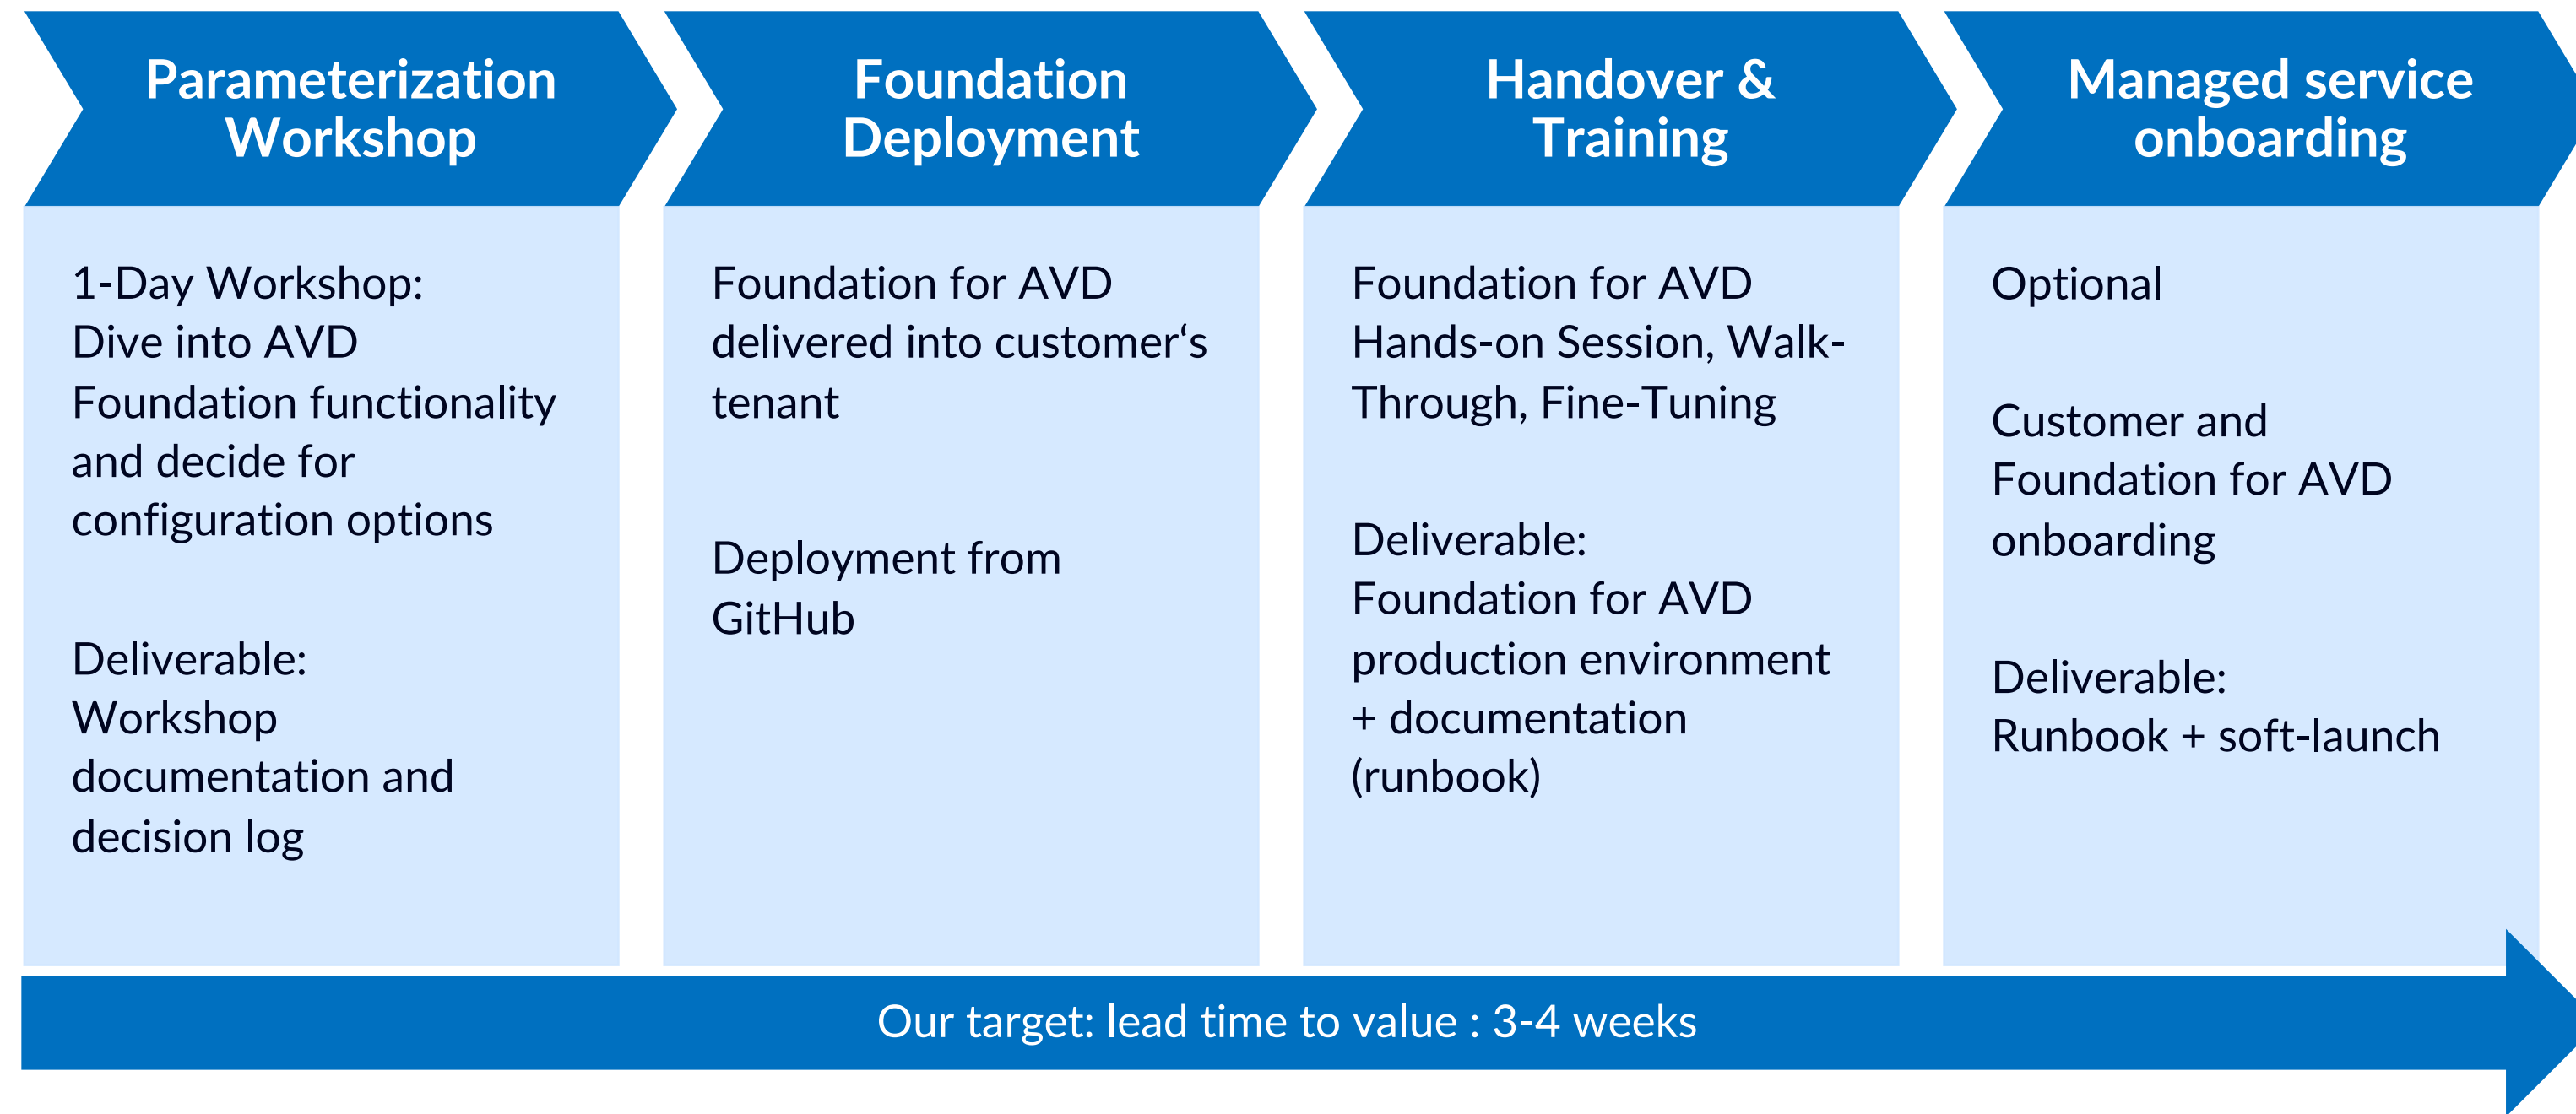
Parameterization Workshop

1-Day Workshop:
Dive into AVD Foundation functionality and decide for configuration options

Deliverable:
Workshop documentation and decision log

Foundation Deployment

Foundation for AVD delivered into customer‘s tenant

Deployment from GitHub

Handover & Training

Foundation for AVD Hands-on Session, Walk-Through, Fine-Tuning

Deliverable:
Foundation for AVD production environment + documentation (runbook)

Managed service onboarding

Optional

Customer and Foundation for AVD onboarding

Deliverable:
Runbook + soft-launch

Our target: lead time to value : 3-4 weeks